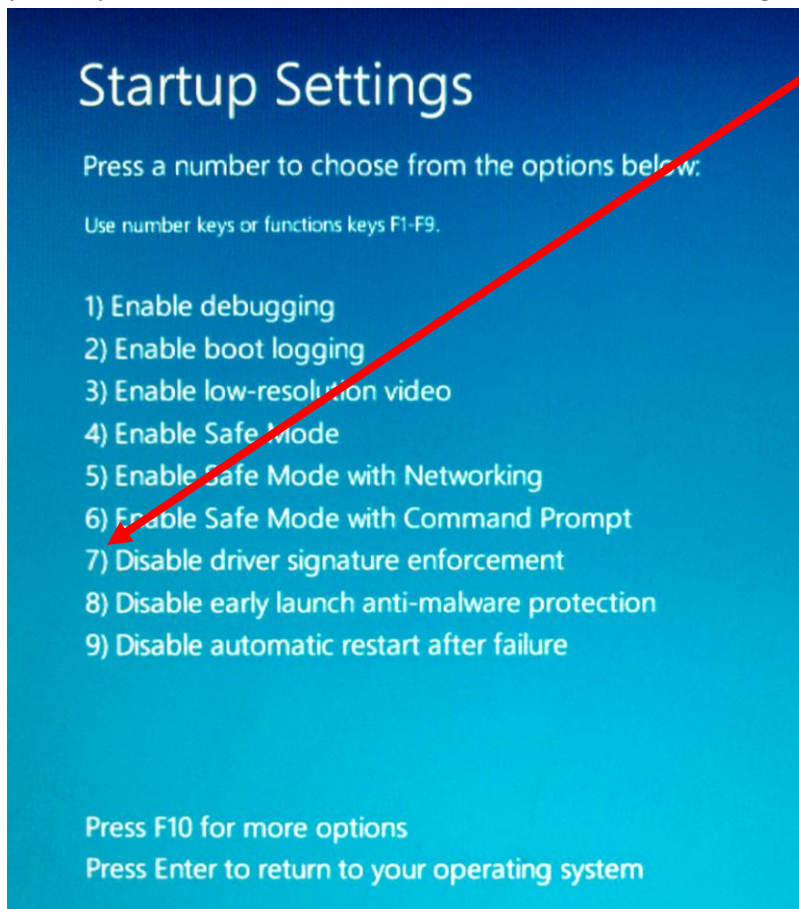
Startup Settings

Press a number to choose from the options below:

Use number keys or functions keys F1-F9.

1) Enable debugging
2) Enable boot logging
3) Enable low-resolution video
4) Enable Safe Mode
5) Enable Safe Mode with Networking
6) Enable Safe Mode with Command Prompt
7) Disable driver signature enforcement
8) Disable early launch anti-malware protection
9) Disable automatic restart after failure

Press F10 for more options
Press Enter to return to your operating system